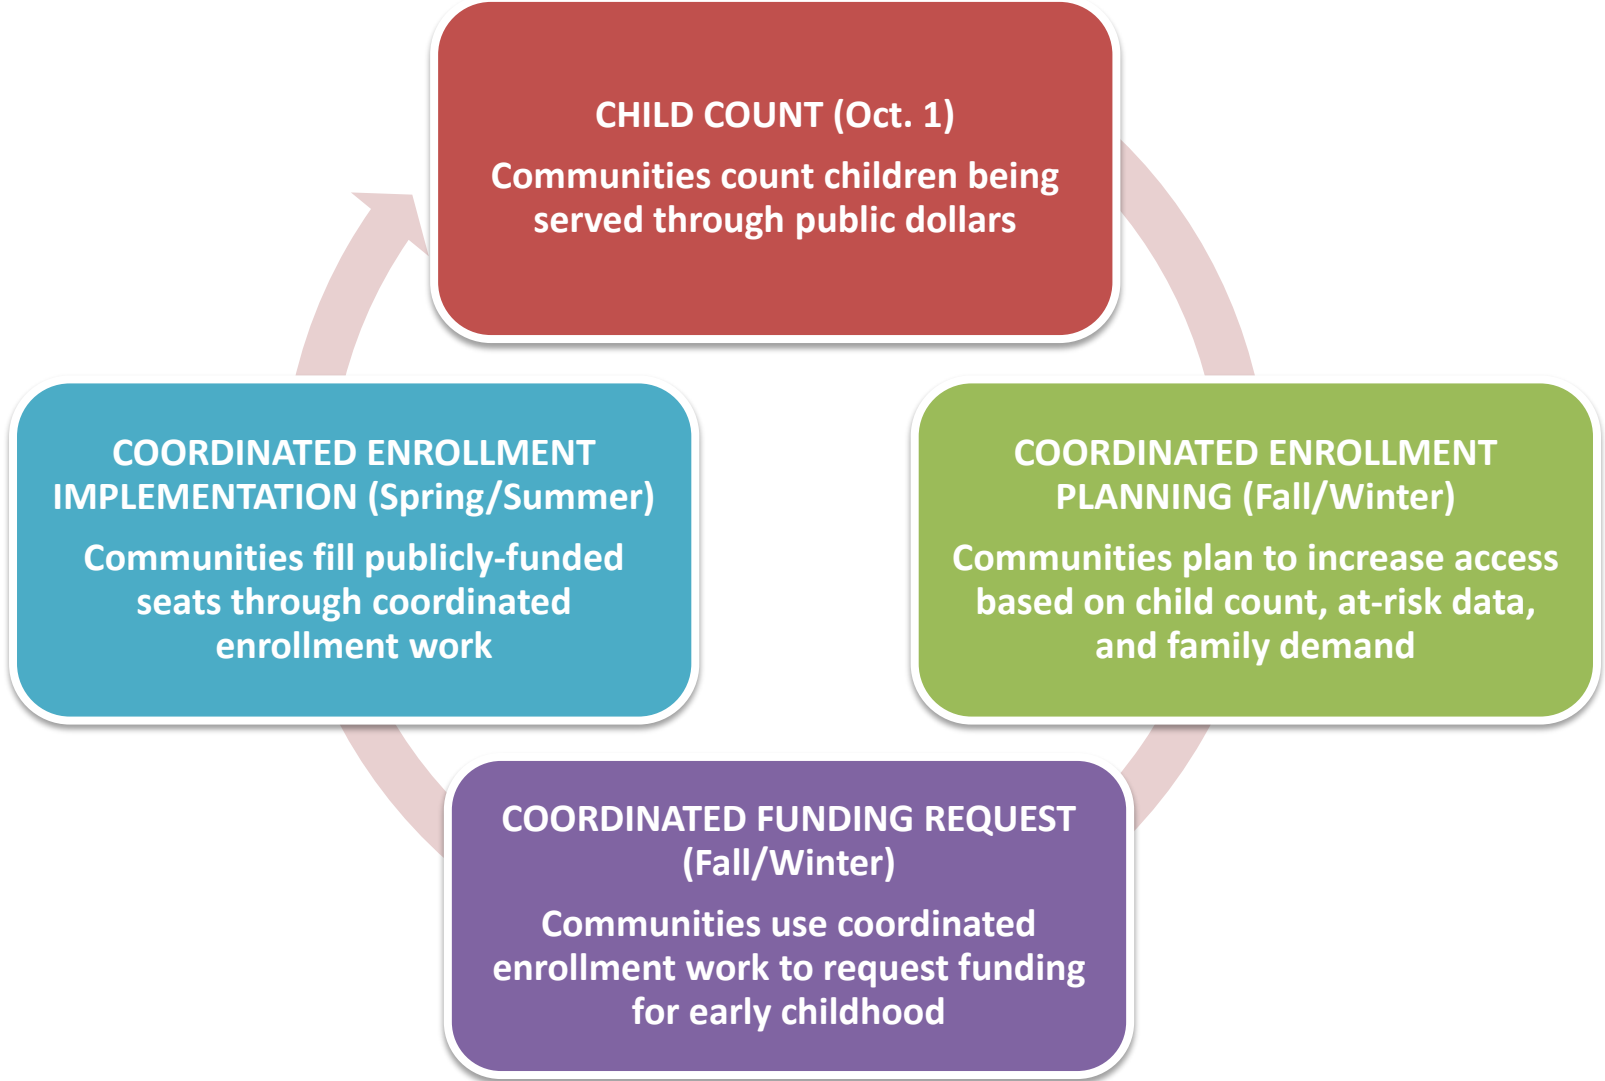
CHILD COUNT (Oct. 1)

Communities count children being served through public dollars

COORDINATED ENROLLMENT PLANNING (Fall/Winter)

Communities plan to increase access based on child count, at-risk data, and family demand

COORDINATED FUNDING REQUEST (Fall/Winter)

Communities use coordinated enrollment work to request funding for early childhood

COORDINATED ENROLLMENT IMPLEMENTATION (Spring/Summer)

Communities fill publicly-funded seats through coordinated enrollment work